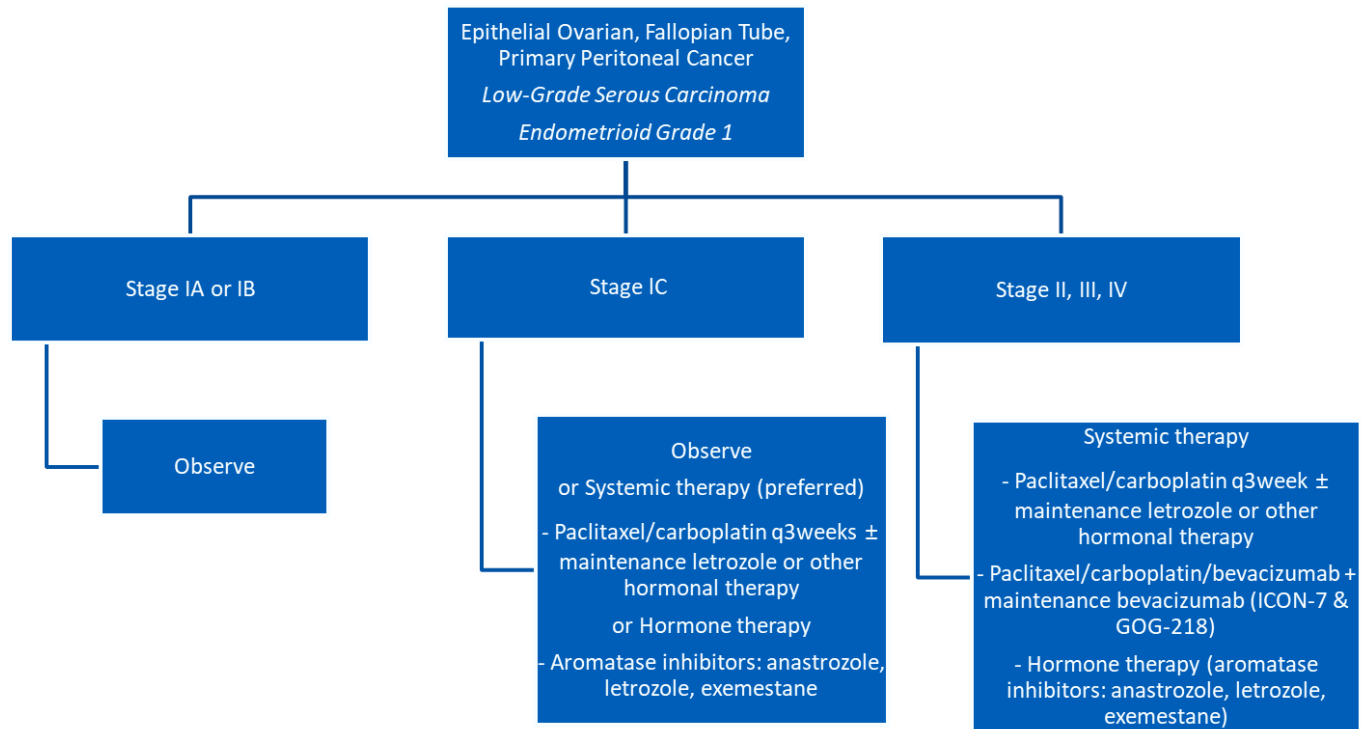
Epithelial Ovarian, Fallopian Tube, Primary Peritoneal Cancer

*Low-Grade Serous Carcinoma*

*Endometrioid Grade 1*

Stage IA or IB

Observe

Stage IC

Observe

or Systemic therapy (preferred)

- Paclitaxel/carboplatin q3weeks ± maintenance letrozole or other hormonal therapy

or Hormone therapy

- Aromatase inhibitors: anastrozole, letrozole, exemestane

Stage II, III, IV

Systemic therapy

- Paclitaxel/carboplatin q3week ± maintenance letrozole or other hormonal therapy

- Paclitaxel/carboplatin/bevacizumab + maintenance bevacizumab (ICON-7 & GOG-218)

- Hormone therapy (aromatase inhibitors: anastrozole, letrozole, exemestane)